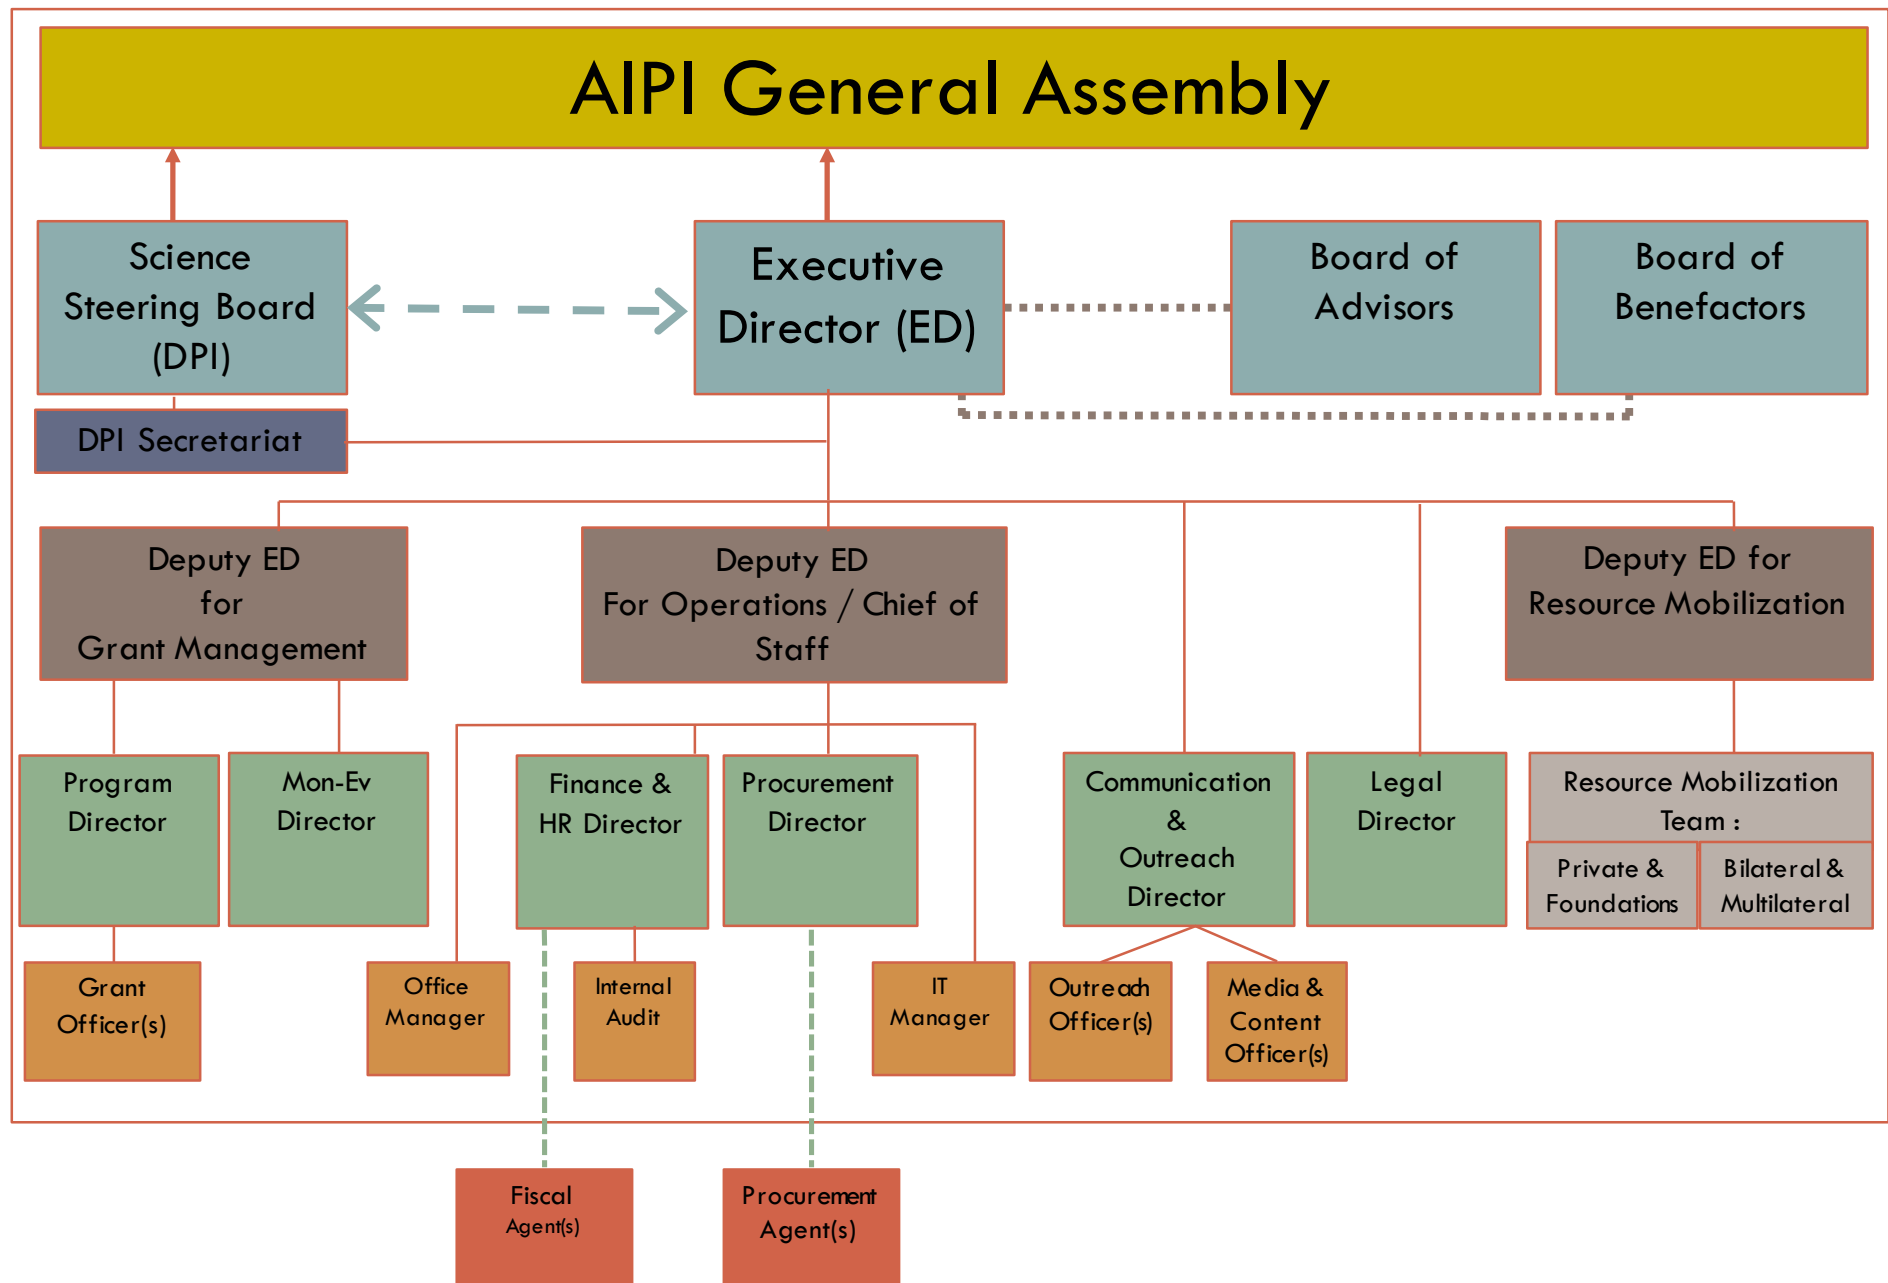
AIPI General Assembly

Science Steering Board (DPI)

Executive Director (ED)

Board of Advisors

Board of Benefactors

DPI Secretariat

Deputy ED for Grant Management

Deputy ED For Operations / Chief of Staff

Deputy ED for Resource Mobilization

Program Director

Mon-Ev Director

Finance & HR Director

Procurement Director

Communication & Outreach Director

Legal Director

Resource Mobilization Team :

Private & Foundations

Bilateral & Multilateral

Grant Officer(s)

Office Manager

Internal Audit

IT Manager

Outreach Officer(s)

Media & Content Officer(s)

Fiscal Agent(s)

Procurement Agent(s)